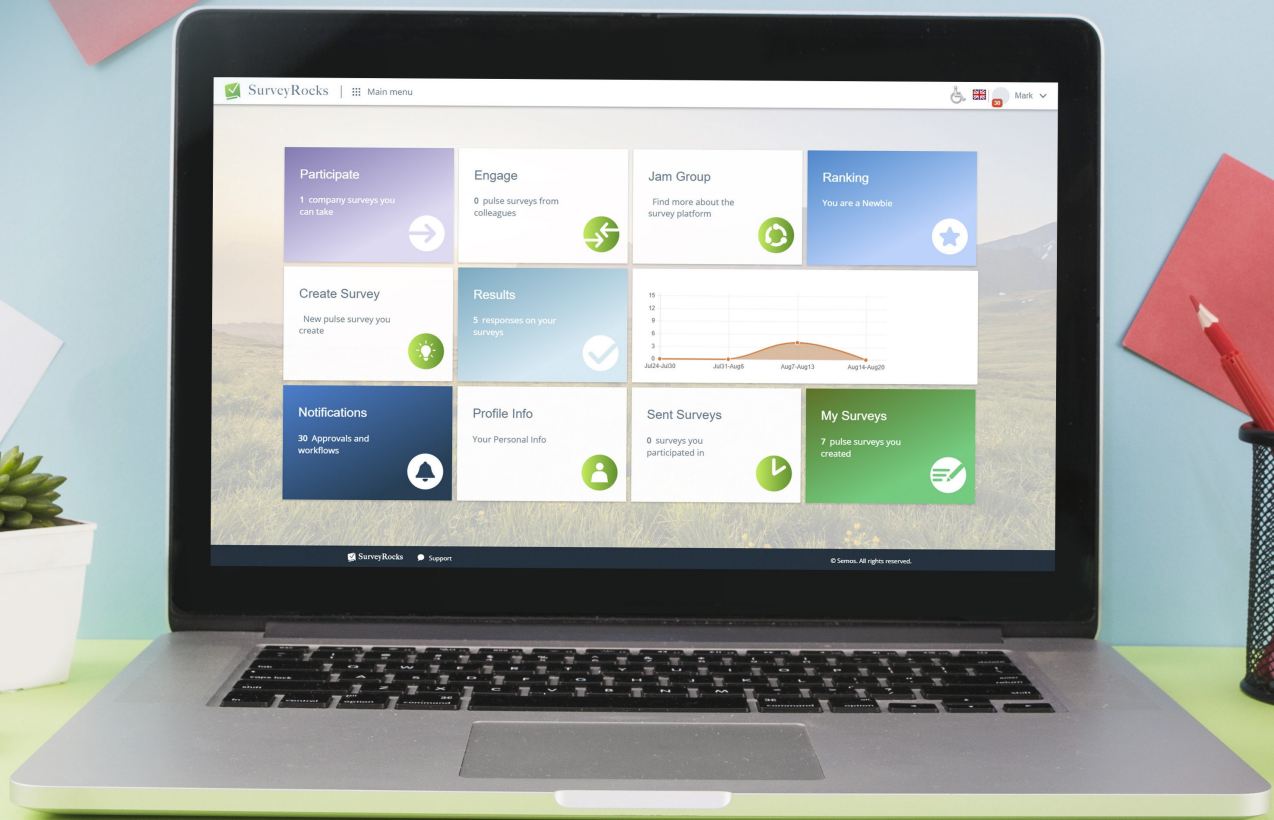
SurveyRocks | Main menu

30 Mark

Participate
1 company surveys you can take

Engage
0 pulse surveys from colleagues

Jam Group
Find more about the survey platform

Ranking
You are a Newbie

Create Survey
New pulse survey you create

Results
5 responses on your surveys

15
12
9
6
3
0
Jul24-Jul30 Jul31-Aug6 Aug7-Aug13 Aug14-Aug20

Notifications
30 Approvals and workflows

Profile Info
Your Personal Info

Sent Surveys
0 surveys you participated in

My Surveys
7 pulse surveys you created

SurveyRocks Support

© Semos. All rights reserved.